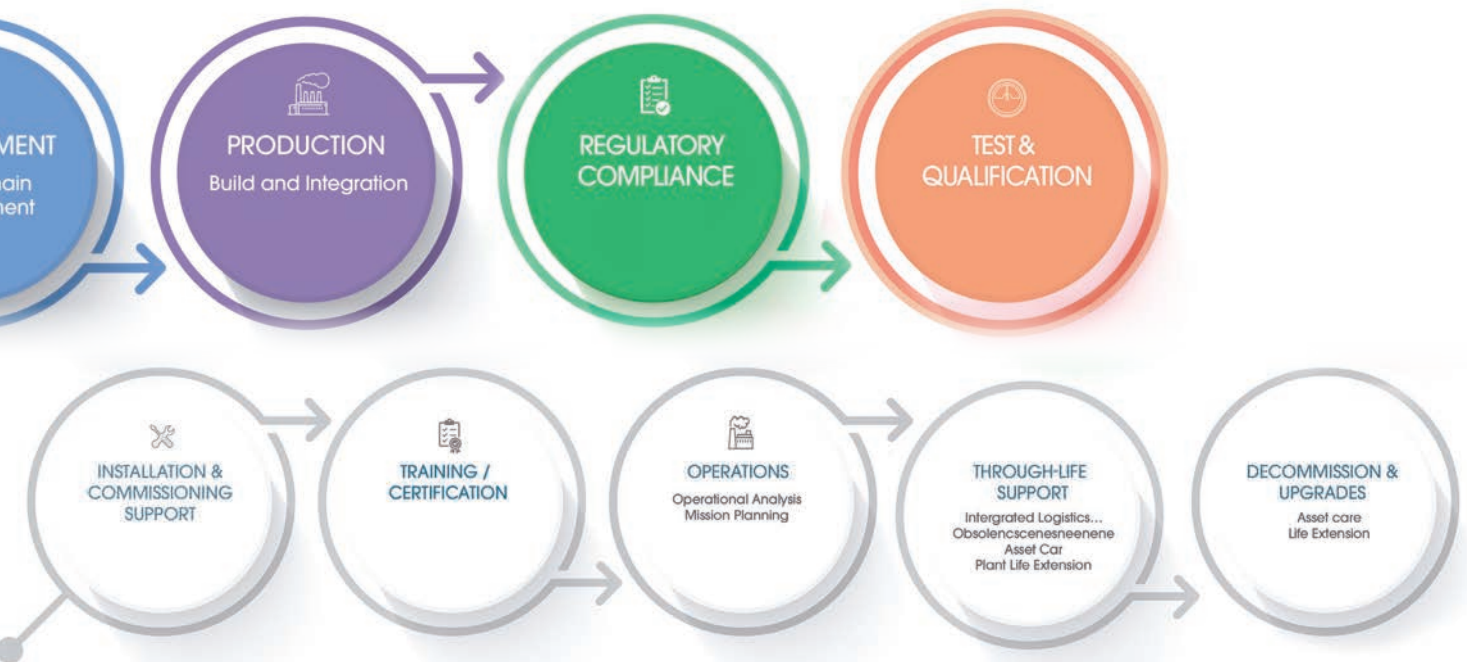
MENT
ain
nent

PRODUCTION
Build and Integration

REGULATORY COMPLIANCE

TEST & QUALIFICATION

INSTALLATION & COMMISSIONING SUPPORT

TRAINING / CERTIFICATION

OPERATIONS
Operational Analysis
Mission Planning

THROUGH-LIFE SUPPORT
Intergrated Logistics...
Obsolencscenesneenene
Asset Car
Plant Life Extension

DECOMMISSION & UPGRADES
Asset care
Life Extension